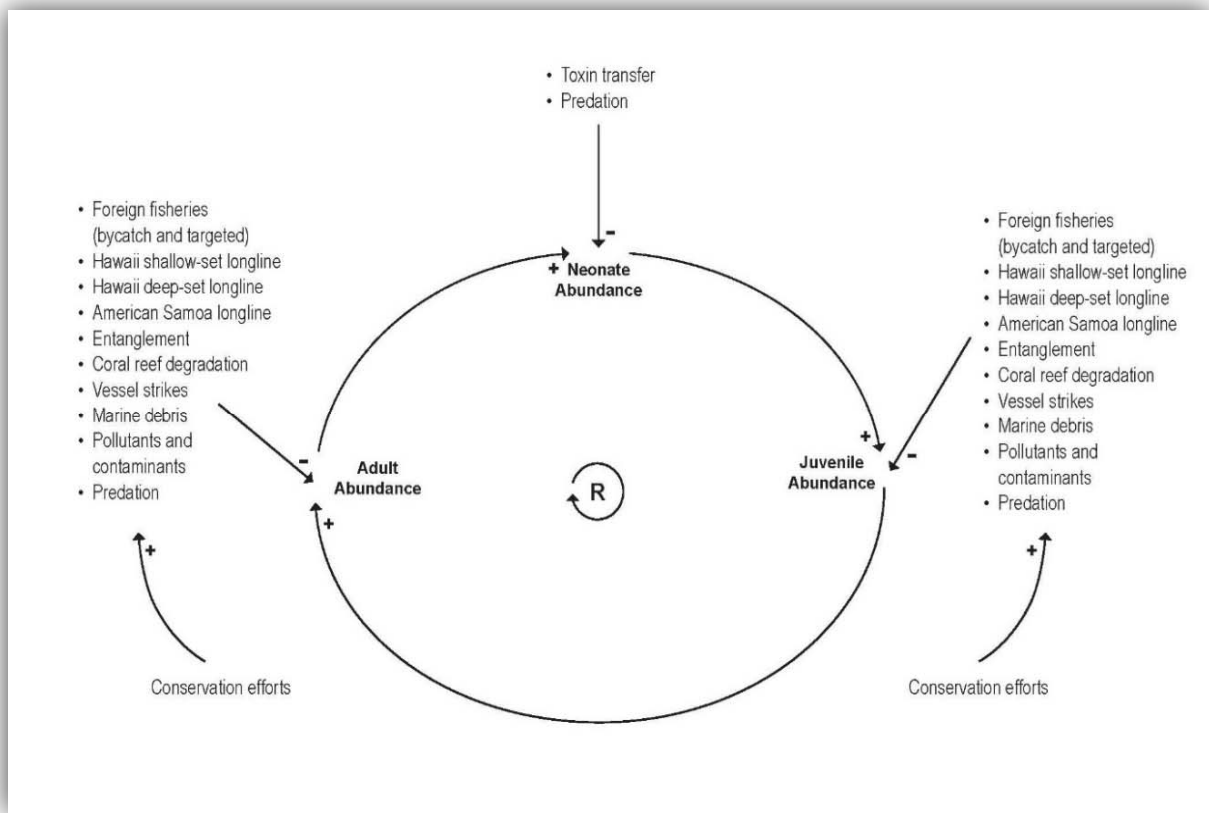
• Toxin transfer
• Predation

-

+ Neonate Abundance

• Foreign fisheries (bycatch and targeted)
• Hawaii shallow-set longline
• Hawaii deep-set longline
• American Samoa longline
• Entanglement
• Coral reef degradation
• Vessel strikes
• Marine debris
• Pollutants and contaminants
• Predation

-

Adult Abundance

+

R

+

Juvenile Abundance

-

• Foreign fisheries (bycatch and targeted)
• Hawaii shallow-set longline
• Hawaii deep-set longline
• American Samoa longline
• Entanglement
• Coral reef degradation
• Vessel strikes
• Marine debris
• Pollutants and contaminants
• Predation

+

Conservation efforts

+

Conservation efforts